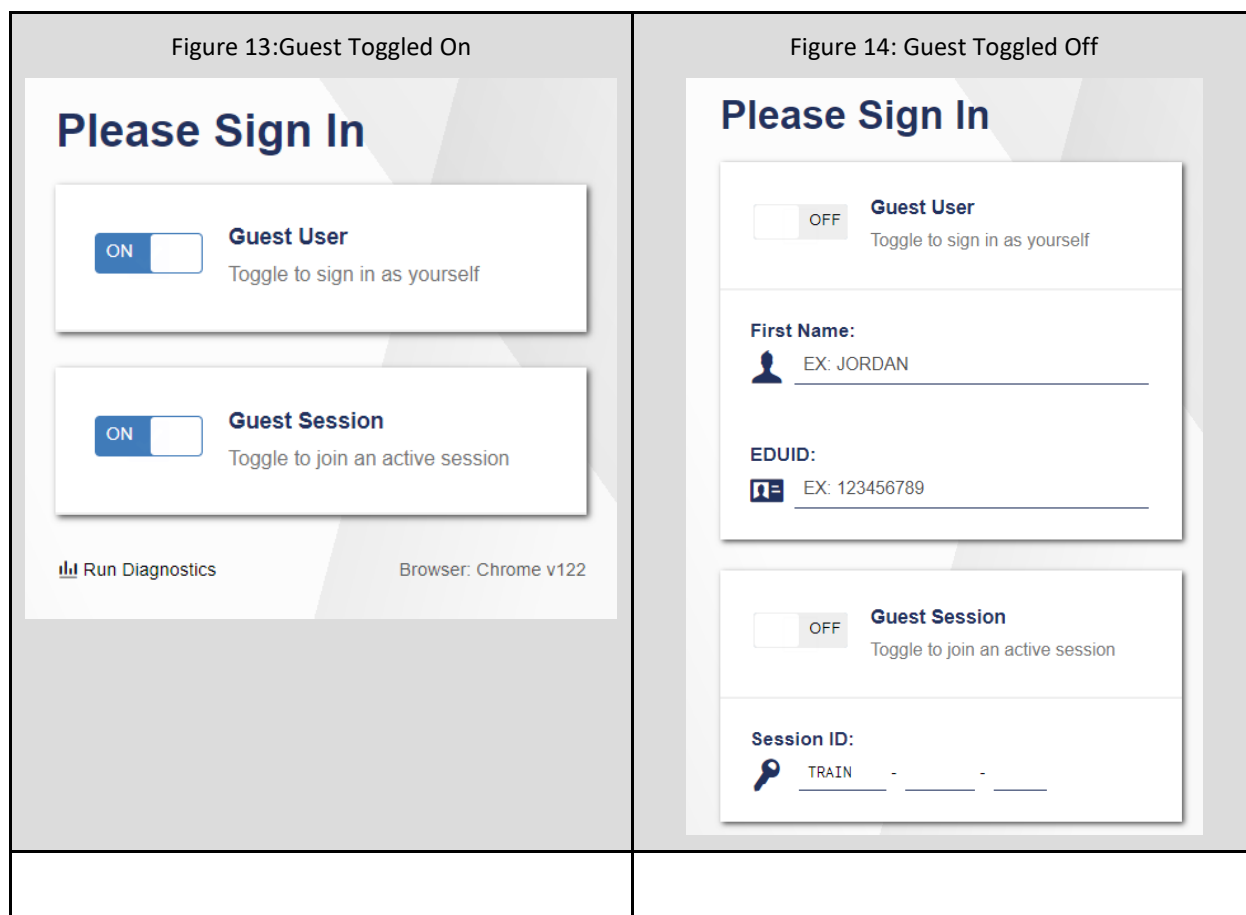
| Figure 13:Guest Toggled On | Figure 14: Guest Toggled Off |
|---|---|
| Please Sign In<br><br>ON Guest User<br>Toggle to sign in as yourself<br><br>ON Guest Session<br>Toggle to join an active session<br><br>Run Diagnostics Browser: Chrome v122 | Please Sign In<br><br>OFF Guest User<br>Toggle to sign in as yourself<br><br>First Name:<br>EX: JORDAN<br><br>EDUID:<br>EX: 123456789<br><br>OFF Guest Session<br>Toggle to join an active session<br><br>Session ID:<br>TRAIN - - |
| | |